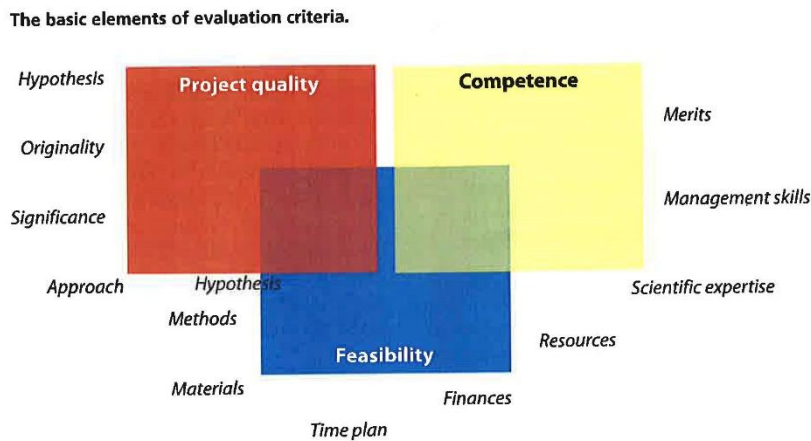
The basic elements of evaluation criteria.

Hypothesis

Originality

Significance

Approach

Project quality

Competence

Merits

Management skills

Scientific expertise

Hypothesis

Methods

Feasibility

Resources

Materials

Finances

Time plan